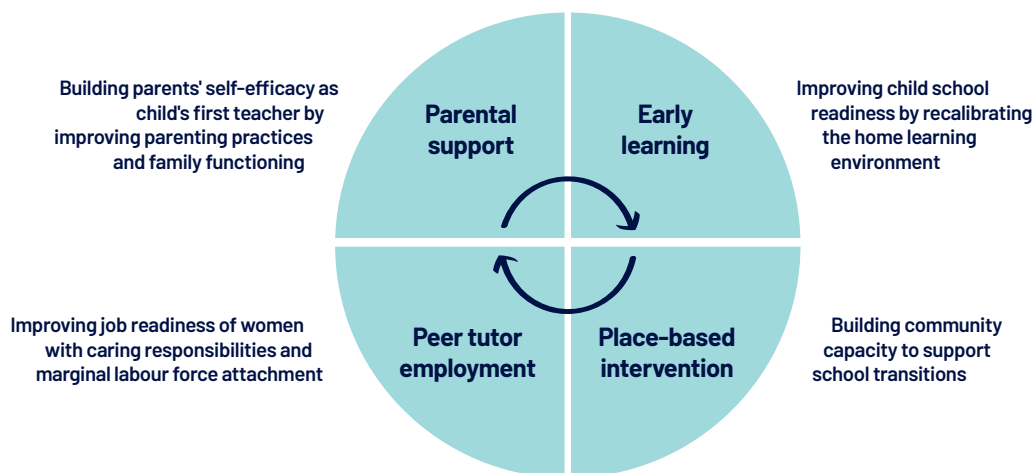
Building parents' self-efficacy as child's first teacher by improving parenting practices and family functioning

Parental support

Early learning

Improving child school readiness by recalibrating the home learning environment

Improving job readiness of women with caring responsibilities and marginal labour force attachment

Peer tutor employment

Place-based intervention

Building community capacity to support school transitions